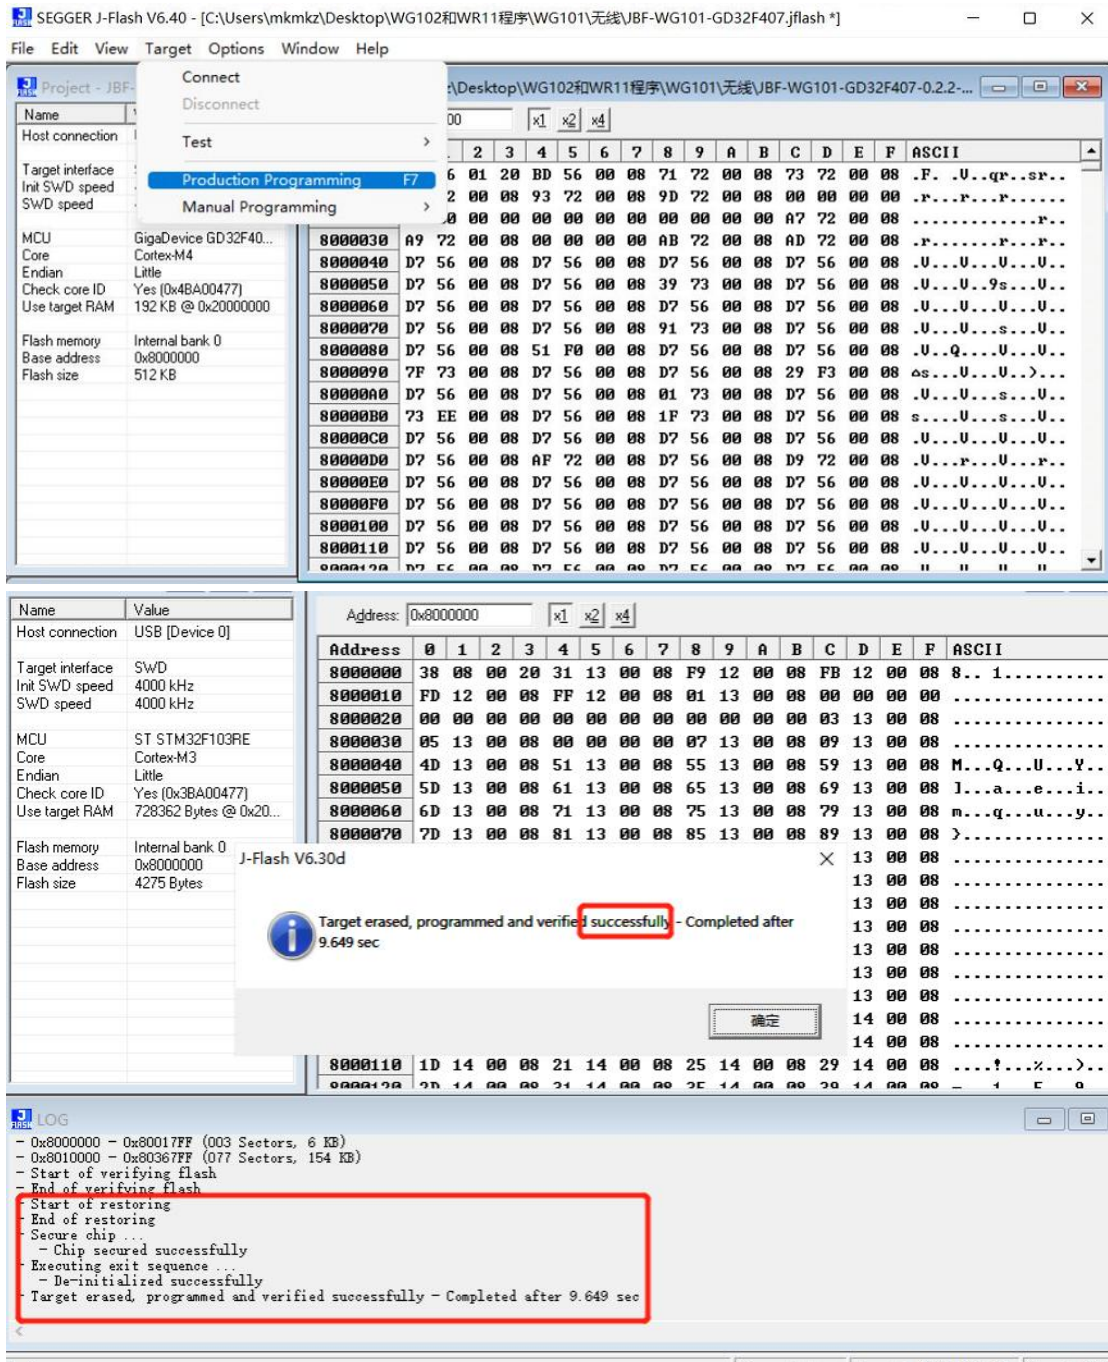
SEGGER J-Flash V6.40 - [C:\Users\mkmkz\Desktop\WG102和WR11程序\WG101\无线\JBF-WG101-GD32F407.jflash *]

File Edit View Target Options Window Help

Project - JBF-

Connect
Disconnect
Test
Production Programming F7
Manual Programming

\Desktop\WG102和WR11程序\WG101\无线\JBF-WG101-GD32F407-0.2.2-...

| Name | Value |
|---|---|
| Host connection | |
| Target interface | |
| Init SWD speed | |
| SWD speed | |
| MCU | GigaDevice GD32F40... |
| Core | Cortex-M4 |
| Endian | Little |
| Check core ID | Yes (0x4BA00477) |
| Use target RAM | 192 KB @ 0x20000000 |
| Flash memory | Internal bank 0 |
| Base address | 0x8000000 |
| Flash size | 512 KB |

00 x1 x2 x4

| | 2 | 3 | 4 | 5 | 6 | 7 | 8 | 9 | A | B | C | D | E | F | ASCII |
|---|---|---|---|---|---|---|---|---|---|---|---|---|---|---|---|
| | 6 01 | 20 | BD | 56 | 00 | 08 | 71 | 72 | 00 | 08 | 73 | 72 | 00 | 08 | .F. .V..qr..sr.. |
| | 2 00 | 08 | 93 | 72 | 00 | 08 | 9D | 72 | 00 | 08 | 00 | 00 | 00 | 00 | .r...r........ |
| | 0 00 | 00 | 00 | 00 | 00 | 00 | 00 | 00 | 00 | 00 | A7 | 72 | 00 | 08 | ..............r.. |
| 8000030 | A9 72 | 00 | 08 | 00 | 00 | 00 | 00 | AB | 72 | 00 | 08 | AD | 72 | 00 08 | .r.......r...r.. |
| 8000040 | D7 56 | 00 | 08 | D7 | 56 | 00 | 08 | D7 | 56 | 00 | 08 | D7 | 56 | 00 08 | .V...V...V...V.. |
| 8000050 | D7 56 | 00 | 08 | D7 | 56 | 00 | 08 | 39 | 73 | 00 | 08 | D7 | 56 | 00 08 | .V...V..9s...V.. |
| 8000060 | D7 56 | 00 | 08 | D7 | 56 | 00 | 08 | D7 | 56 | 00 | 08 | D7 | 56 | 00 08 | .V...V...V...V.. |
| 8000070 | D7 56 | 00 | 08 | D7 | 56 | 00 | 08 | 91 | 73 | 00 | 08 | D7 | 56 | 00 08 | .V...V...s...V.. |
| 8000080 | D7 56 | 00 | 08 | 51 | F0 | 00 | 08 | D7 | 56 | 00 | 08 | D7 | 56 | 00 08 | .V..Q....V...V.. |
| 8000090 | 7F 73 | 00 | 08 | D7 | 56 | 00 | 08 | D7 | 56 | 00 | 08 | 29 | F3 | 00 08 | .s...V...V..)... |
| 80000A0 | D7 56 | 00 | 08 | D7 | 56 | 00 | 08 | 01 | 73 | 00 | 08 | D7 | 56 | 00 08 | .V...V...s...V.. |
| 80000B0 | 73 EE | 00 | 08 | D7 | 56 | 00 | 08 | 1F | 73 | 00 | 08 | D7 | 56 | 00 08 | s....V...s...V.. |
| 80000C0 | D7 56 | 00 | 08 | D7 | 56 | 00 | 08 | D7 | 56 | 00 | 08 | D7 | 56 | 00 08 | .V...V...V...V.. |
| 80000D0 | D7 56 | 00 | 08 | AF | 72 | 00 | 08 | D7 | 56 | 00 | 08 | D9 | 72 | 00 08 | .V...r...V...r.. |
| 80000E0 | D7 56 | 00 | 08 | D7 | 56 | 00 | 08 | D7 | 56 | 00 | 08 | D7 | 56 | 00 08 | .V...V...V...V.. |
| 80000F0 | D7 56 | 00 | 08 | D7 | 56 | 00 | 08 | D7 | 56 | 00 | 08 | D7 | 56 | 00 08 | .V...V...V...V.. |
| 8000100 | D7 56 | 00 | 08 | D7 | 56 | 00 | 08 | D7 | 56 | 00 | 08 | D7 | 56 | 00 08 | .V...V...V...V.. |
| 8000110 | D7 56 | 00 | 08 | D7 | 56 | 00 | 08 | D7 | 56 | 00 | 08 | D7 | 56 | 00 08 | .V...V...V...V.. |

| Name | Value |
|---|---|
| Host connection | USB [Device 0] |
| Target interface | SWD |
| Init SWD speed | 4000 kHz |
| SWD speed | 4000 kHz |
| MCU | ST STM32F103RE |
| Core | Cortex-M3 |
| Endian | Little |
| Check core ID | Yes (0x3BA00477) |
| Use target RAM | 728362 Bytes @ 0x20... |
| Flash memory | Internal bank 0 |
| Base address | 0x8000000 |
| Flash size | 4275 Bytes |

Address: 0x8000000 x1 x2 x4

| Address | 0 | 1 | 2 | 3 | 4 | 5 | 6 | 7 | 8 | 9 | A | B | C | D | E | F | ASCII |
|---|---|---|---|---|---|---|---|---|---|---|---|---|---|---|---|---|---|
| 8000000 | 38 | 08 | 00 | 20 | 31 | 13 | 00 | 08 | F9 | 12 | 00 | 08 | FB | 12 | 00 | 08 | 8.. 1.......... |
| 8000010 | FD | 12 | 00 | 08 | FF | 12 | 00 | 08 | 01 | 13 | 00 | 08 | 00 | 00 | 00 | 00 | ............... |
| 8000020 | 00 | 00 | 00 | 00 | 00 | 00 | 00 | 00 | 00 | 00 | 00 | 00 | 03 | 13 | 00 | 08 | ............... |
| 8000030 | 05 | 13 | 00 | 08 | 00 | 00 | 00 | 00 | 07 | 13 | 00 | 08 | 09 | 13 | 00 | 08 | ............... |
| 8000040 | 4D | 13 | 00 | 08 | 51 | 13 | 00 | 08 | 55 | 13 | 00 | 08 | 59 | 13 | 00 | 08 | M...Q...U...Y.. |
| 8000050 | 5D | 13 | 00 | 08 | 61 | 13 | 00 | 08 | 65 | 13 | 00 | 08 | 69 | 13 | 00 | 08 | ]...a...e...i.. |
| 8000060 | 6D | 13 | 00 | 08 | 71 | 13 | 00 | 08 | 75 | 13 | 00 | 08 | 79 | 13 | 00 | 08 | m...q...u...y.. |
| 8000070 | 7D | 13 | 00 | 08 | 81 | 13 | 00 | 08 | 85 | 13 | 00 | 08 | 89 | 13 | 00 | 08 | }.............. |
| 8000110 | 1D | 14 | 00 | 08 | 21 | 14 | 00 | 08 | 25 | 14 | 00 | 08 | 29 | 14 | 00 | 08 | ....!...%...)... |

J-Flash V6.30d

Target erased, programmed and verified successfully - Completed after 9.649 sec

确定

LOG
- 0x8000000 - 0x80017FF (003 Sectors, 6 KB)
- 0x8010000 - 0x80367FF (077 Sectors, 154 KB)
- Start of verifying flash
- End of verifying flash
- Start of restoring
- End of restoring
- Secure chip ...
 - Chip secured successfully
- Executing exit sequence ...
 - De-initialized successfully
- Target erased, programmed and verified successfully - Completed after 9.649 sec